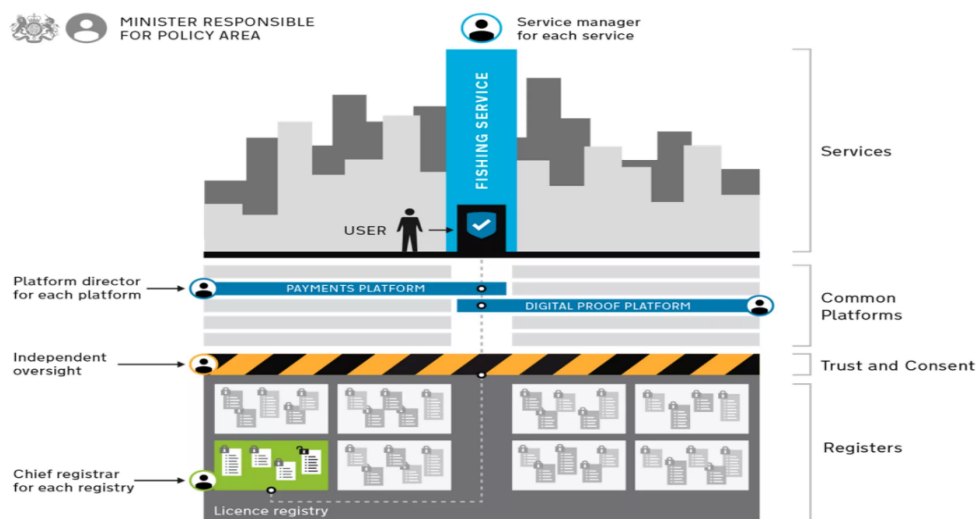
MINISTER RESPONSIBLE FOR POLICY AREA

Service manager for each service

FISHING SERVICE

Services

USER

Platform director for each platform

PAYMENTS PLATFORM

DIGITAL PROOF PLATFORM

Common Platforms

Independent oversight

Trust and Consent

Registers

Chief registrar for each registry

Licence registry